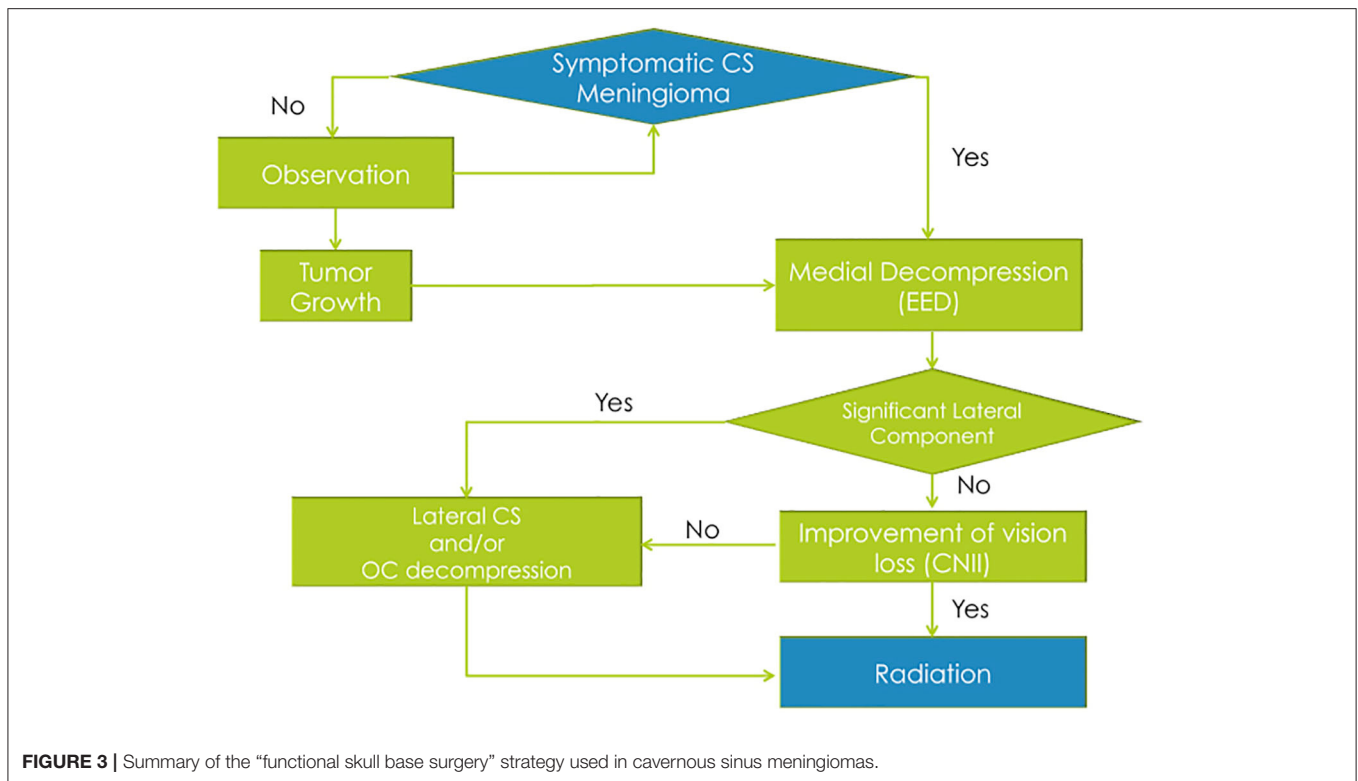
Symptomatic CS Meningioma

No

Yes

Observation

Tumor Growth

Medial Decompression (EED)

Yes

Significant Lateral Component

No

Lateral CS and/or OC decompression

No

Improvement of vision loss (CNII)

Yes

Radiation

**FIGURE 3 |** Summary of the “functional skull base surgery” strategy used in cavernous sinus meningiomas.